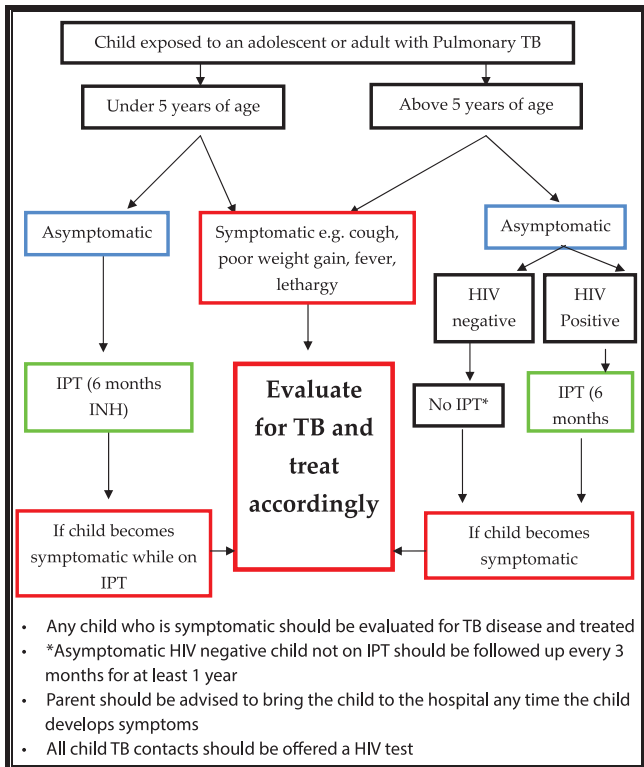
Child exposed to an adolescent or adult with Pulmonary TB

Under 5 years of age

Above 5 years of age

Asymptomatic

Symptomatic e.g. cough, poor weight gain, fever, lethargy

Asymptomatic

HIV negative

HIV Positive

IPT (6 months INH)

Evaluate for TB and treat accordingly

No IPT*

IPT (6 months

If child becomes symptomatic while on IPT

If child becomes symptomatic

- Any child who is symptomatic should be evaluated for TB disease and treated
- *Asymptomatic HIV negative child not on IPT should be followed up every 3 months for at least 1 year
- Parent should be advised to bring the child to the hospital any time the child develops symptoms
- All child TB contacts should be offered a HIV test